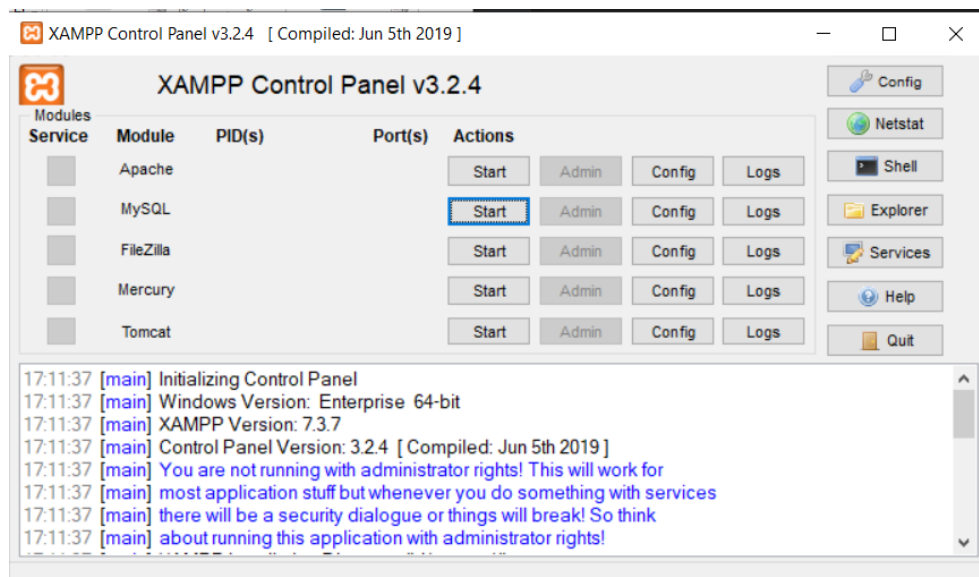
XAMPP Control Panel v3.2.4 [ Compiled: Jun 5th 2019 ]

XAMPP Control Panel v3.2.4

Modules

| Service | Module | PID(s) | Port(s) | Actions | | | |
|---|---|---|---|---|---|---|---|
| | Apache | | | Start | Admin | Config | Logs |
| | MySQL | | | Start | Admin | Config | Logs |
| | FileZilla | | | Start | Admin | Config | Logs |
| | Mercury | | | Start | Admin | Config | Logs |
| | Tomcat | | | Start | Admin | Config | Logs |

Config
Netstat
Shell
Explorer
Services
Help
Quit

17:11:37 [main] Initializing Control Panel
17:11:37 [main] Windows Version: Enterprise 64-bit
17:11:37 [main] XAMPP Version: 7.3.7
17:11:37 [main] Control Panel Version: 3.2.4 [ Compiled: Jun 5th 2019 ]
17:11:37 [main] You are not running with administrator rights! This will work for
17:11:37 [main] most application stuff but whenever you do something with services
17:11:37 [main] there will be a security dialogue or things will break! So think
17:11:37 [main] about running this application with administrator rights!
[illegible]